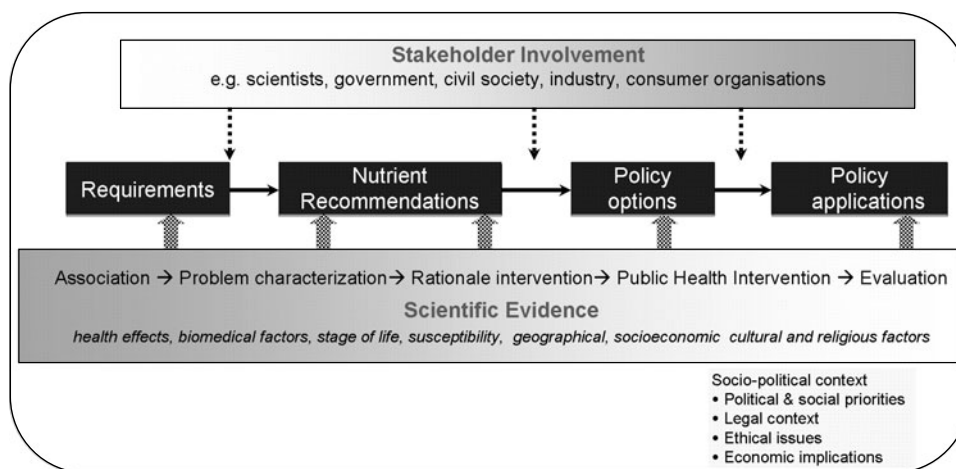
Stakeholder Involvement
e.g. scientists, government, civil society, industry, consumer organisations

Requirements

Nutrient Recommendations

Policy options

Policy applications

Association → Problem characterization→ Rationale intervention→ Public Health Intervention → Evaluation

Scientific Evidence
health effects, biomedical factors, stage of life, susceptibility, geographical, socioeconomic cultural and religious factors

Socio-political context
• Political & social priorities
• Legal context
• Ethical issues
• Economic implications